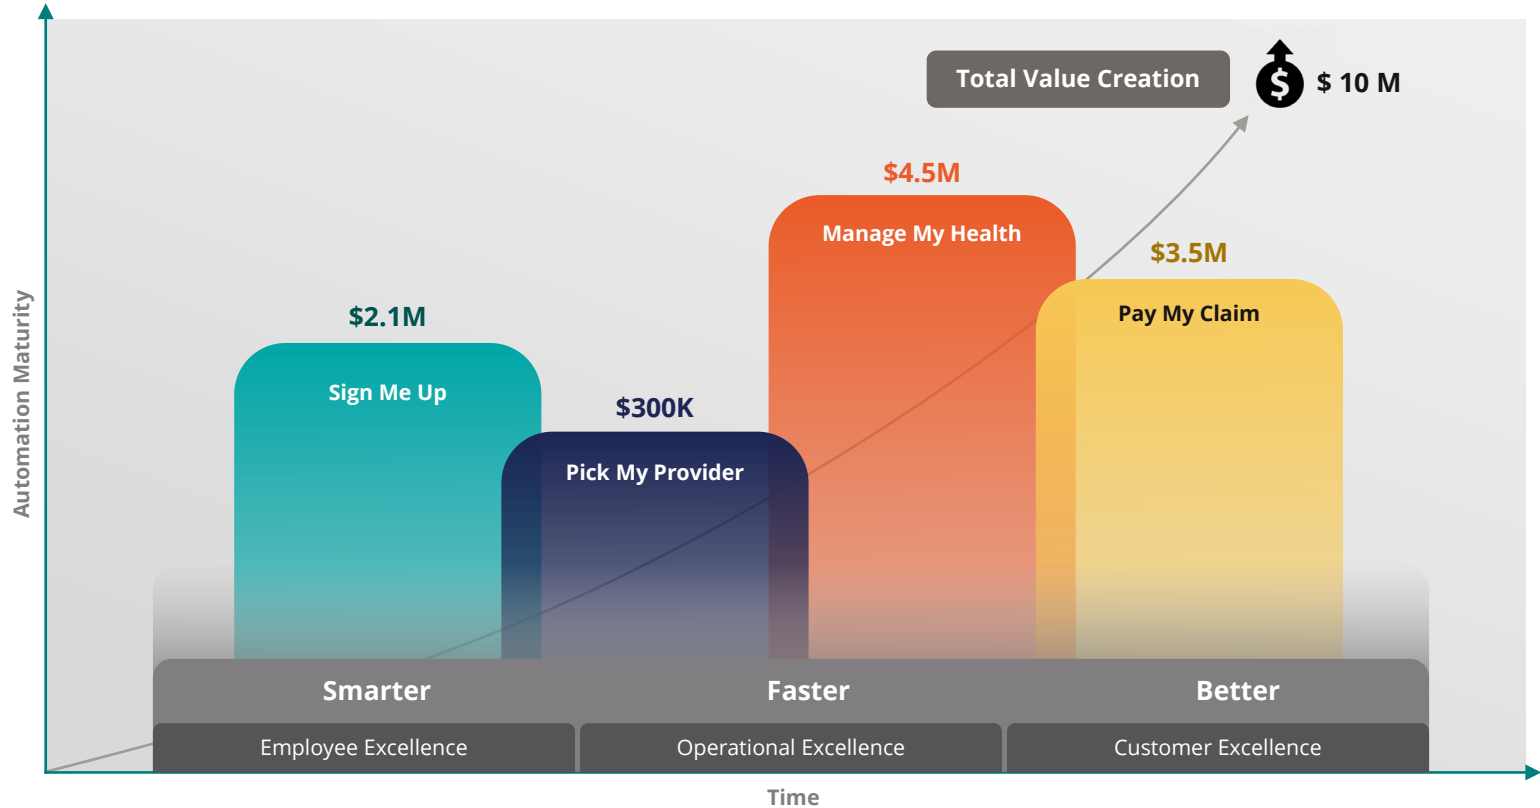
Total Value Creation

$ 10 M

$4.5M

Manage My Health

$3.5M

Pay My Claim

$2.1M

Sign Me Up

$300K

Pick My Provider

Automation Maturity

Smarter

Faster

Better

Employee Excellence

Operational Excellence

Customer Excellence

Time